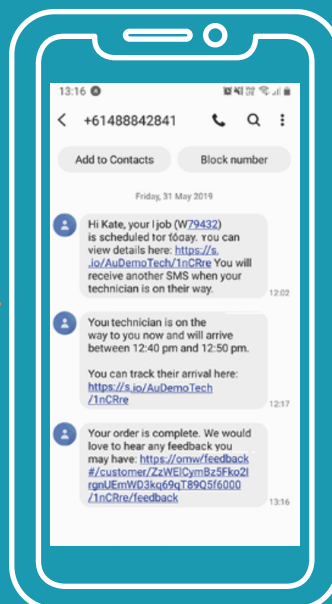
13:16

+61488842841

Add to Contacts

Block number

Friday, 31 May 2019

Hi Kate, your job (W79432) is scheduled for today. You can view details here: https://s.io/AuDemoTech/1nCRre You will receive another SMS when your technician is on their way.

12:02

Your technician is on the way to you now and will arrive between 12:40 pm and 12:50 pm.

You can track their arrival here: https://s.io/AuDemoTech/1nCRre

12:17

Your order is complete. We would love to hear any feedback you may have: https://omw/feedback#/customer/ZzWElCymBz5Fko2lrgnUEmWD3kq69qT89Q5f6000/1nCRre/feedback

13:16